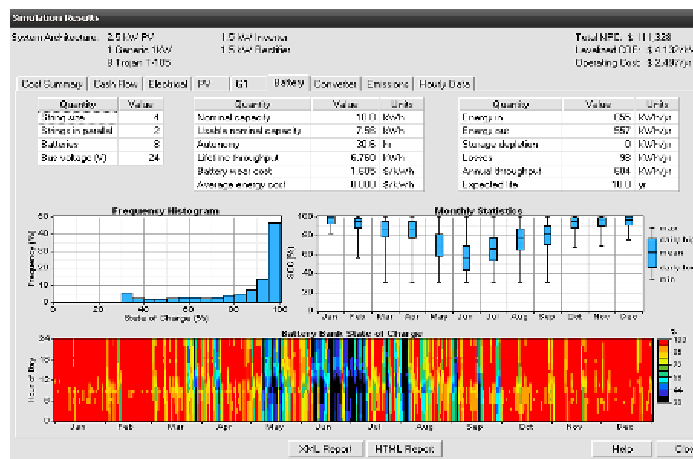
Simulation Results

System Architecture: 2.5 kW PV
1 Generic 1kW
8 Trojan T-105

1.5 kW Inverter
1.5 kW Rectifier

Total NPC: $ 11,328
Levelized COE: $ 0.132/kWh
Operating Cost: $ 2,490/yr

Cost Summary | Cash Flow | Electrical | PV | G1 | Battery | Converter | Emissions | Hourly Data

| Quantity | Value |
|---|---|
| String size | 4 |
| Strings in parallel | 2 |
| Batteries | 8 |
| Bus voltage (V) | 24 |

| Quantity | Value | Units |
|---|---|---|
| Nominal capacity | 10.0 | kWh |
| Usable nominal capacity | 7.56 | kWh |
| Autonomy | 20.6 | hr |
| Lifetime throughput | 6,760 | kWh |
| Battery wear cost | 1.605 | $/kWh |
| Average energy cost | 0.000 | $/kWh |

| Quantity | Value | Units |
|---|---|---|
| Energy in | 655 | kWh/yr |
| Energy out | 557 | kWh/yr |
| Storage depletion | 0 | kWh/yr |
| Losses | 98 | kWh/yr |
| Annual throughput | 604 | kWh/yr |
| Expected life | 10.0 | yr |

Frequency Histogram
Frequency (%)
60
50
40
30
20
10
0
0 20 40 60 80 100
State of Charge (%)

Monthly Statistics
SOC (%)
Jan Feb Mar Apr May Jun Jul Aug Sep Oct Nov Dec
max
daily high
mean
daily low
min

Battery Bank State of Charge
Hour of Day
24
18
12
6
0
Jan Feb Mar Apr May Jun Jul Aug Sep Oct Nov Dec
%
100
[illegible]
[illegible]
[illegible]
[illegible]
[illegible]

XML Report | HTML Report | Help | Clo